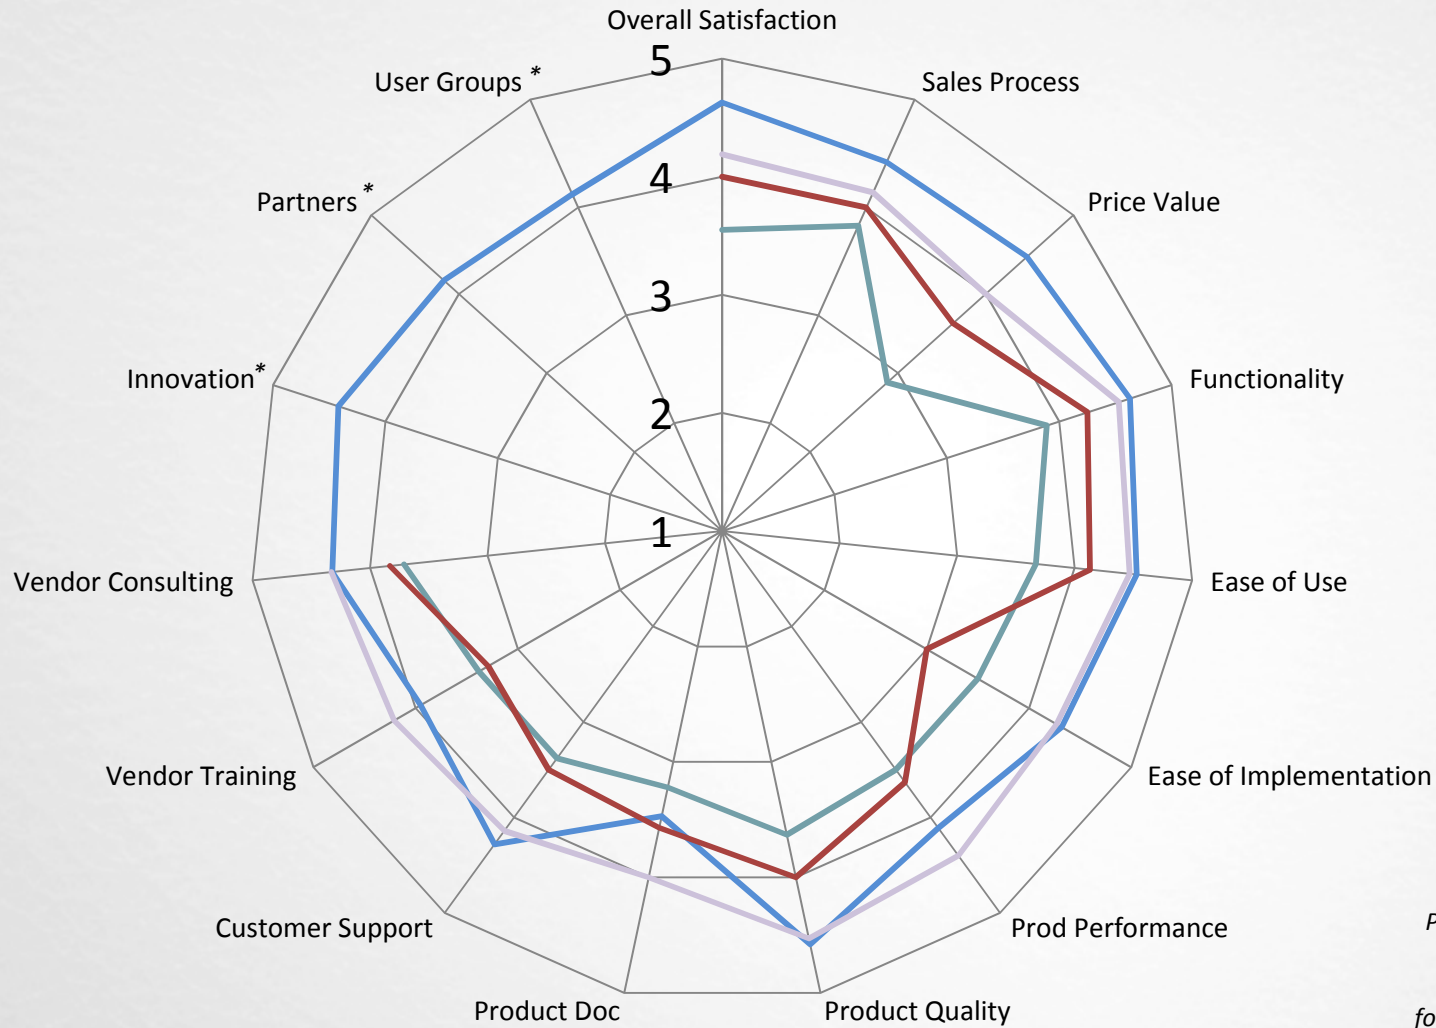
Overall Satisfaction
5
4
3
2
1
Sales Process
Price Value
Functionality
Ease of Use
Ease of Implementation
Prod Performance
Product Quality
Product Doc
Customer Support
Vendor Training
Vendor Consulting
Innovation*
Partners *
User Groups *
P
fo